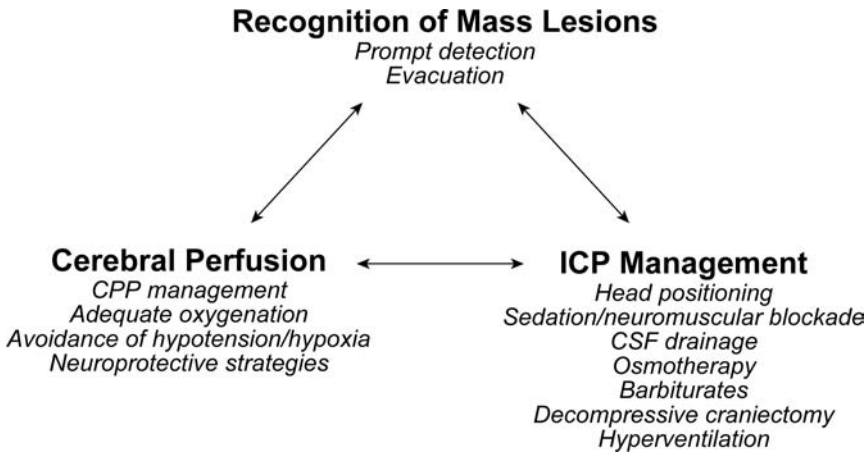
Recognition of Mass Lesions
Prompt detection
Evacuation

Cerebral Perfusion
CPP management
Adequate oxygenation
Avoidance of hypotension/hypoxia
Neuroprotective strategies

ICP Management
Head positioning
Sedation/neuromuscular blockade
CSF drainage
Osmotherapy
Barbiturates
Decompressive craniectomy
Hyperventilation